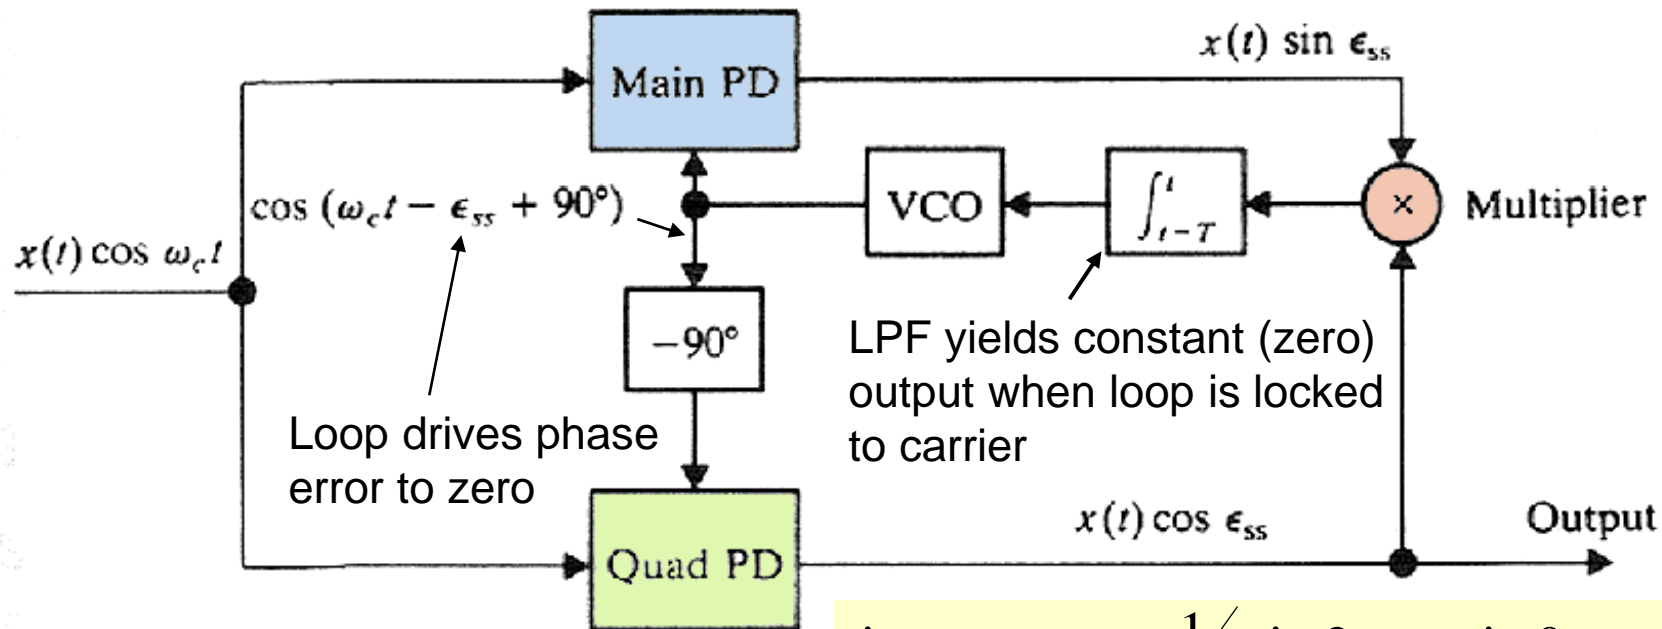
$x(t)\sin\epsilon_{ss}$

Main PD

$\cos(\omega_c t - \epsilon_{ss} + 90°)$

VCO

$\int_{t-T}^{t}$

Multiplier

$x(t)\cos\omega_c t$

$-90°$

LPF yields constant (zero) output when loop is locked to carrier

Loop drives phase error to zero

$x(t)\cos\epsilon_{ss}$

Output

Quad PD

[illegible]